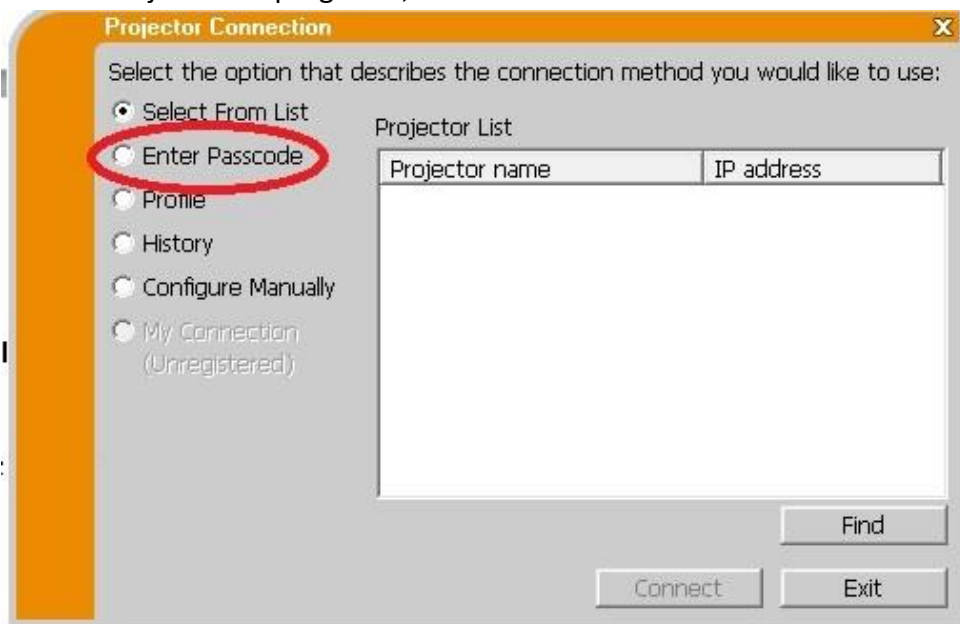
Projector Connection

Select the option that describes the connection method you would like to use:

Select From List
Enter Passcode
Profile
History
Configure Manually
My Connection (Unregistered)

Projector List

| Projector name | IP address |
|---|---|

Find

Connect
Exit